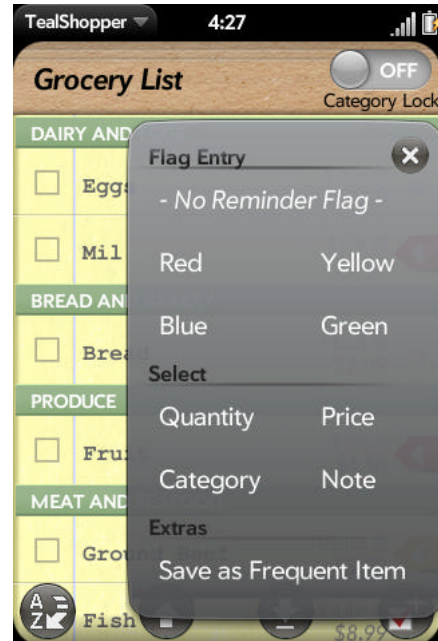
TealShopper 4:27

Grocery List
OFF
Category Lock

DAIRY AND
Eggs
Mil
BREAD AN
Brea
PRODUCE
Fru
MEAT AND
Gro
Fish
$8.99

Flag Entry
- No Reminder Flag -
Red
Yellow
Blue
Green
Select
Quantity
Price
Category
Note
Extras
Save as Frequent Item